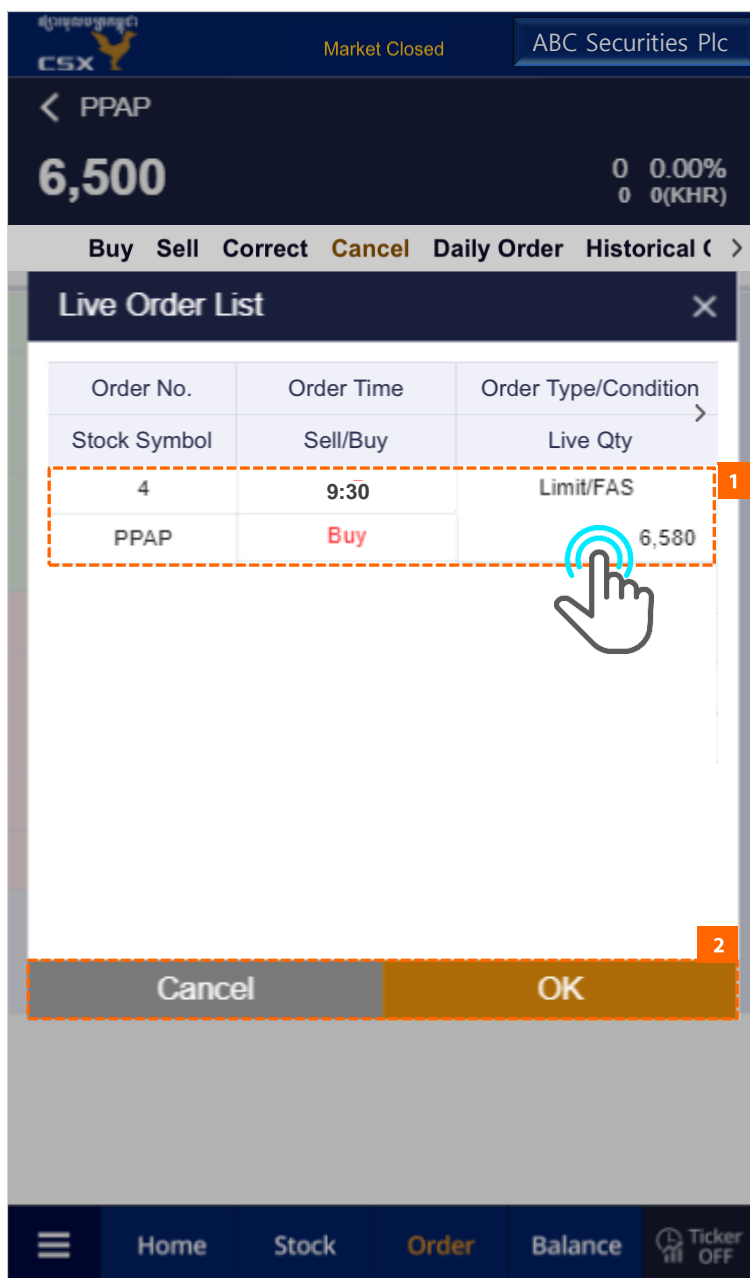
CSX
Market Closed
ABC Securities Plc

PPAP

6,500

0 0.00%
0 0(KHR)

Buy Sell Correct Cancel Daily Order Historical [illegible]

Live Order List

| Order No. | Order Time | Order Type/Condition |
|---|---|---|
| Stock Symbol | Sell/Buy | Live Qty |
| 4 | 9:30 | Limit/FAS |
| PPAP | Buy | 6,580 |

1

2

Cancel OK

Home Stock Order Balance Ticker OFF